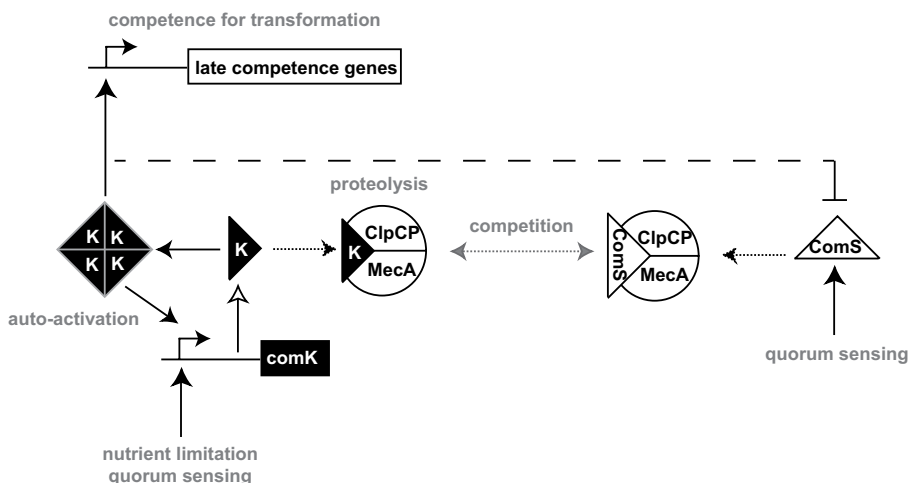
competence for transformation

late competence genes

proteolysis

K K
K K

K

K

ClpCP

MecA

competition

ComS

ClpCP

MecA

ComS

auto-activation

comK

quorum sensing

nutrient limitation
quorum sensing